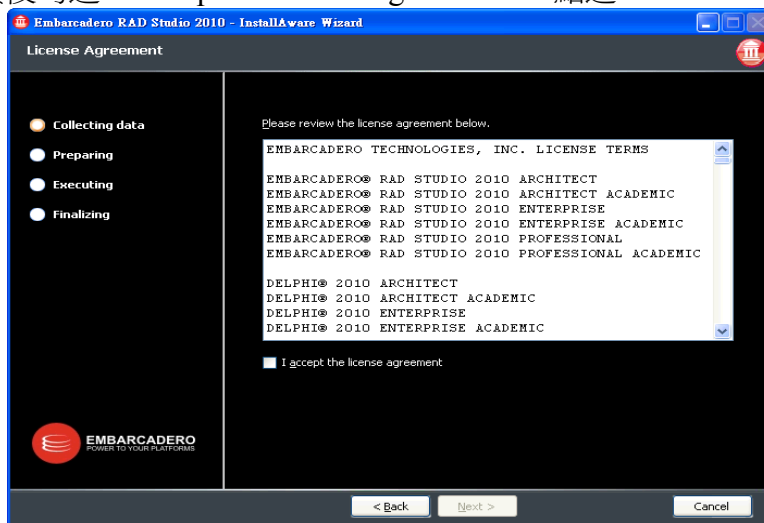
Embarcadero RAD Studio 2010 - InstallAware Wizard

License Agreement

Collecting data
Preparing
Executing
Finalizing

Please review the license agreement below.

EMBARCADERO TECHNOLOGIES, INC. LICENSE TERMS

EMBARCADERO® RAD STUDIO 2010 ARCHITECT
EMBARCADERO® RAD STUDIO 2010 ARCHITECT ACADEMIC
EMBARCADERO® RAD STUDIO 2010 ENTERPRISE
EMBARCADERO® RAD STUDIO 2010 ENTERPRISE ACADEMIC
EMBARCADERO® RAD STUDIO 2010 PROFESSIONAL
EMBARCADERO® RAD STUDIO 2010 PROFESSIONAL ACADEMIC

DELPHI® 2010 ARCHITECT
DELPHI® 2010 ARCHITECT ACADEMIC
DELPHI® 2010 ENTERPRISE
DELPHI® 2010 ENTERPRISE ACADEMIC

I accept the license agreement

EMBARCADERO
POWER TO YOUR PLATFORMS

< Back
Next >
Cancel